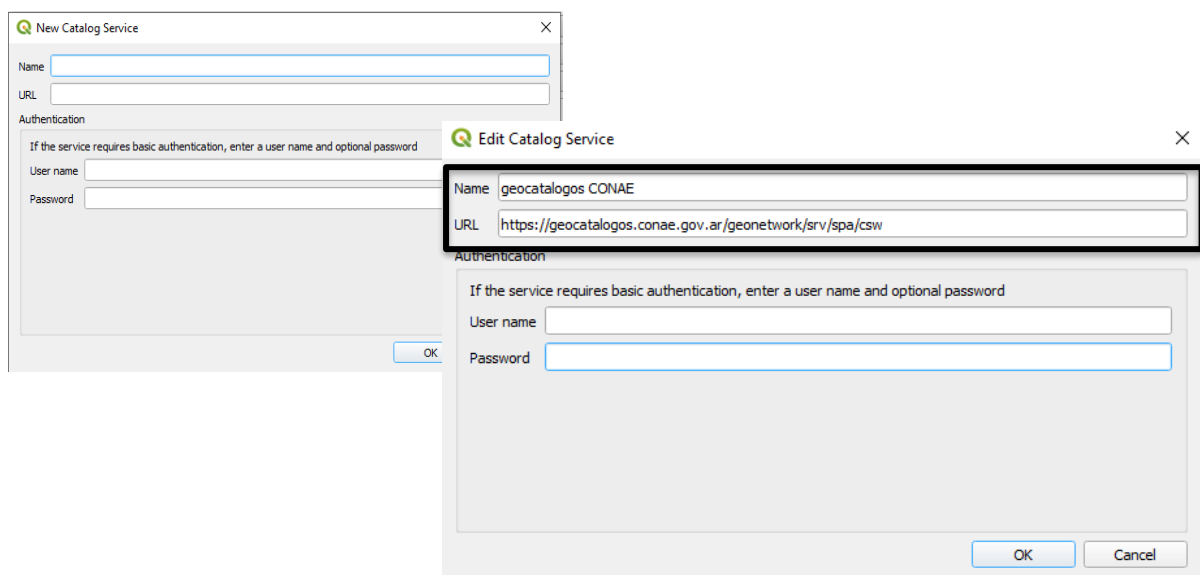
New Catalog Service

Name

URL

Authentication

If the service requires basic authentication, enter a user name and optional password

User name

Password

OK

Edit Catalog Service

Name geocatalogos CONAE

URL https://geocatalogos.conae.gov.ar/geonetwork/srv/spa/csw

Authentication

If the service requires basic authentication, enter a user name and optional password

User name

Password

OK Cancel